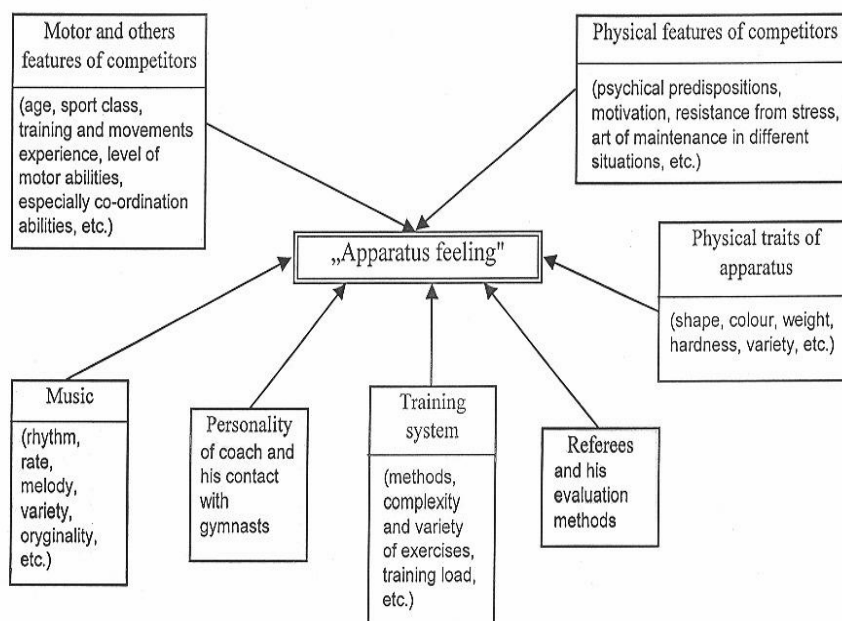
Motor and others features of competitors

(age, sport class, training and movements experience, level of motor abilities, especially co-ordination abilities, etc.)

Physical features of competitors

(psychical predispositions, motivation, resistance from stress, art of maintenance in different situations, etc.)

„Apparatus feeling"

Physical traits of apparatus

(shape, colour, weight, hardness, variety, etc.)

Music

(rhythm, rate, melody, variety, oryginality, etc.)

Personality of coach and his contact with gymnasts

Training system

(methods, complexity and variety of exercises, training load, etc.)

Referees and his evaluation methods